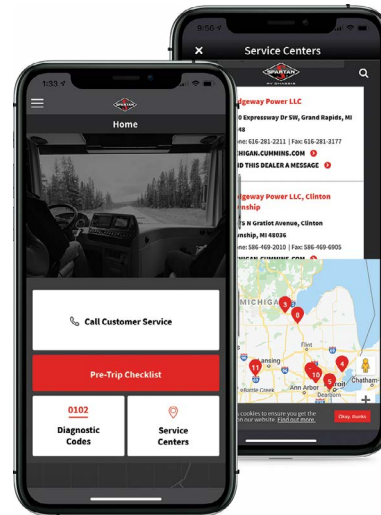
9:56

Service Centers

SPARTAN

idgeway Power LLC

0 Expressway Dr SW, Grand Rapids, MI

48

ne: 616-281-2211 | Fax: 616-281-3177

ICHIGAN.CUMMINS.COM

D THIS DEALER A MESSAGE

idgeway Power LLC, Clinton

nship

5 N Gratiot Avenue, Clinton

nship, MI 48036

ne: 586-469-2010 | Fax: 586-469-6905

ICHIGAN.CUMMINS.COM

MICHIGAN

Flint

Lansing

Ann Arbor

Chatham

3

6

11

10

4

5

cookies to ensure you get the our website. Find out more.

Okay, thanks

1:33

SPARTAN

Home

Call Customer Service

Pre-Trip Checklist

0102

Diagnostic Codes

Service Centers